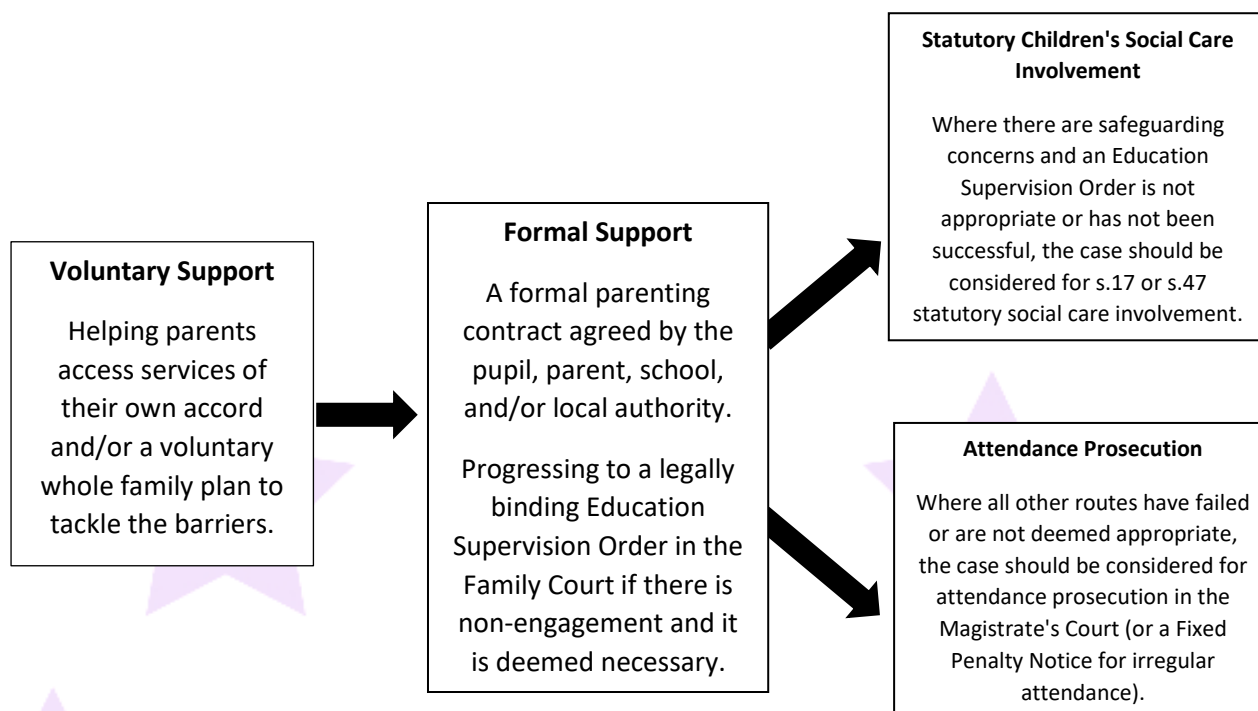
**Voluntary Support**

Helping parents access services of their own accord and/or a voluntary whole family plan to tackle the barriers.

**Formal Support**

A formal parenting contract agreed by the pupil, parent, school, and/or local authority.

Progressing to a legally binding Education Supervision Order in the Family Court if there is non-engagement and it is deemed necessary.

**Statutory Children's Social Care Involvement**

Where there are safeguarding concerns and an Education Supervision Order is not appropriate or has not been successful, the case should be considered for s.17 or s.47 statutory social care involvement.

**Attendance Prosecution**

Where all other routes have failed or are not deemed appropriate, the case should be considered for attendance prosecution in the Magistrate's Court (or a Fixed Penalty Notice for irregular attendance).